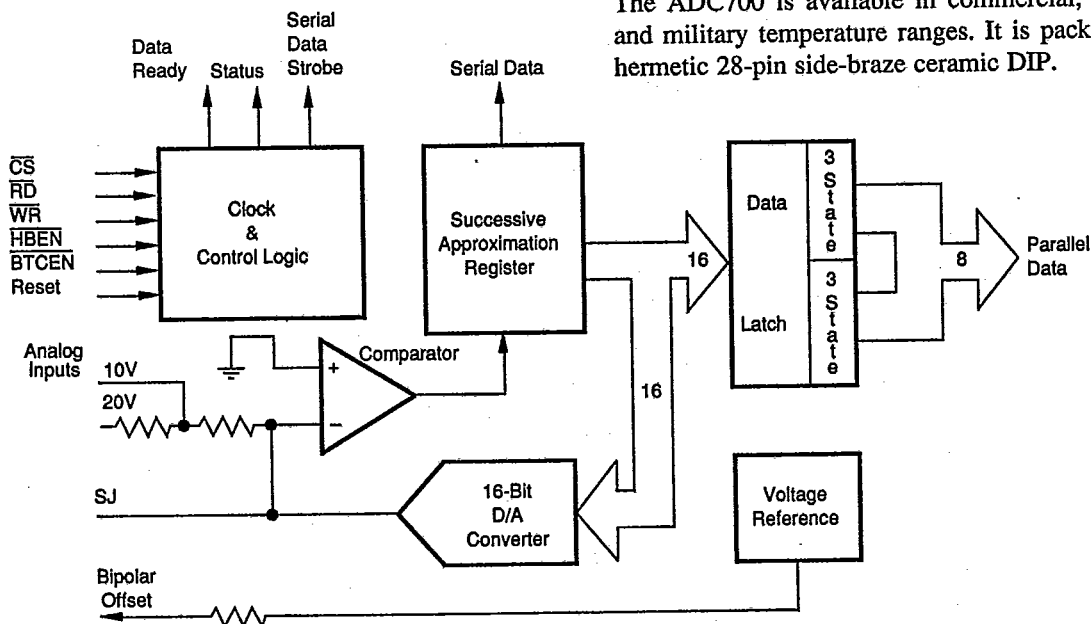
The ADC700 is available in commercial, and military temperature ranges. It is pack hermetic 28-pin side-braze ceramic DIP.

Data Ready
Status
Serial Data Strobe
Serial Data

$\overline{CS}$
$\overline{RD}$
$\overline{WR}$
$\overline{HBEN}$
$\overline{BTCEN}$
Reset

Clock & Control Logic

Successive Approximation Register

16

Data

Latch

3 State

3 State

8

Parallel Data

Analog Inputs
10V
20V

+
−
Comparator

16

SJ

16-Bit D/A Converter

Voltage Reference

Bipolar Offset